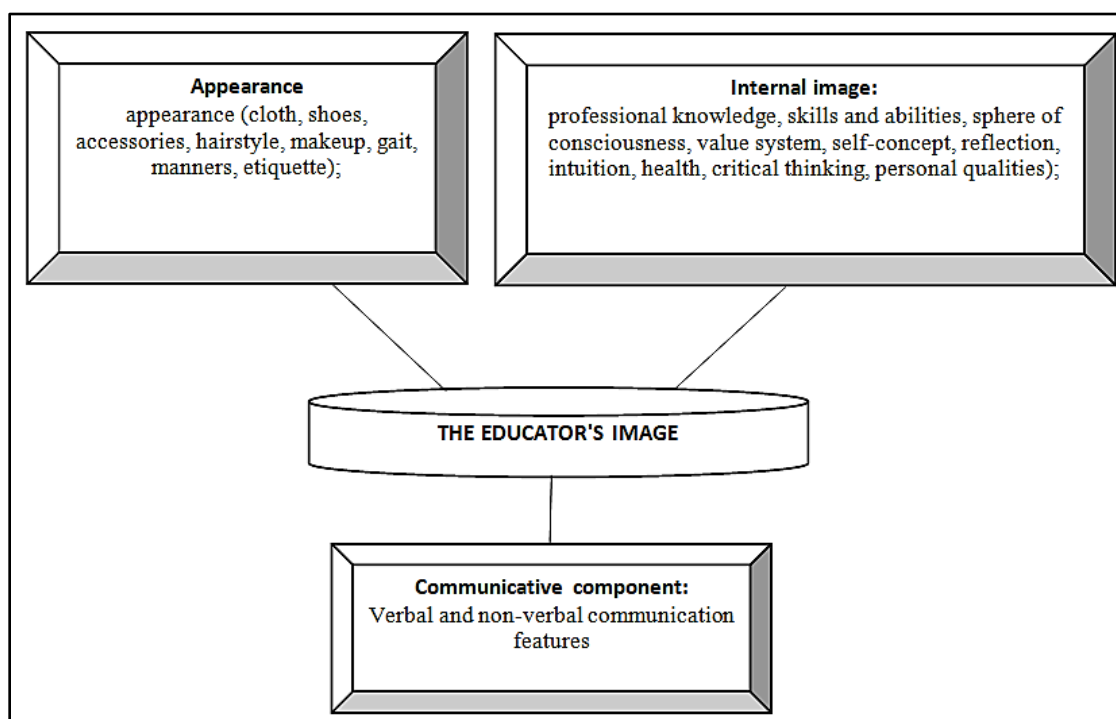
Appearance
appearance (cloth, shoes, accessories, hairstyle, makeup, gait, manners, etiquette);

Internal image:
professional knowledge, skills and abilities, sphere of consciousness, value system, self-concept, reflection, intuition, health, critical thinking, personal qualities);

THE EDUCATOR'S IMAGE

Communicative component:
Verbal and non-verbal communication features